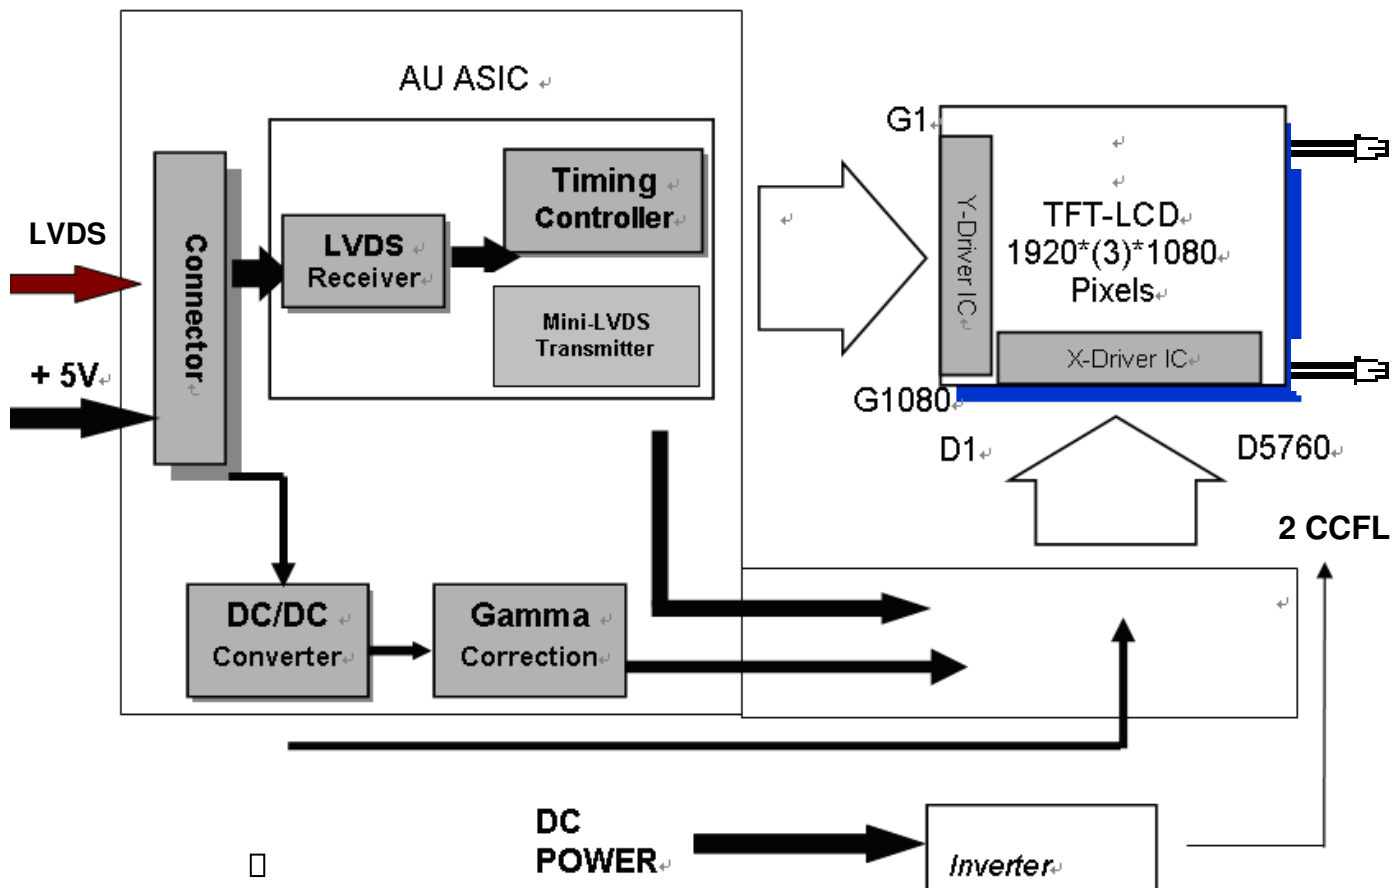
AU ASIC

LVDS

+ 5V

Connector

LVDS Receiver

Timing Controller

Mini-LVDS Transmitter

G1

Y-Driver IC

TFT-LCD 1920*(3)*1080 Pixels

X-Driver IC

G1080

D1

D5760

2 CCFL

DC/DC Converter

Gamma Correction

DC POWER

Inverter